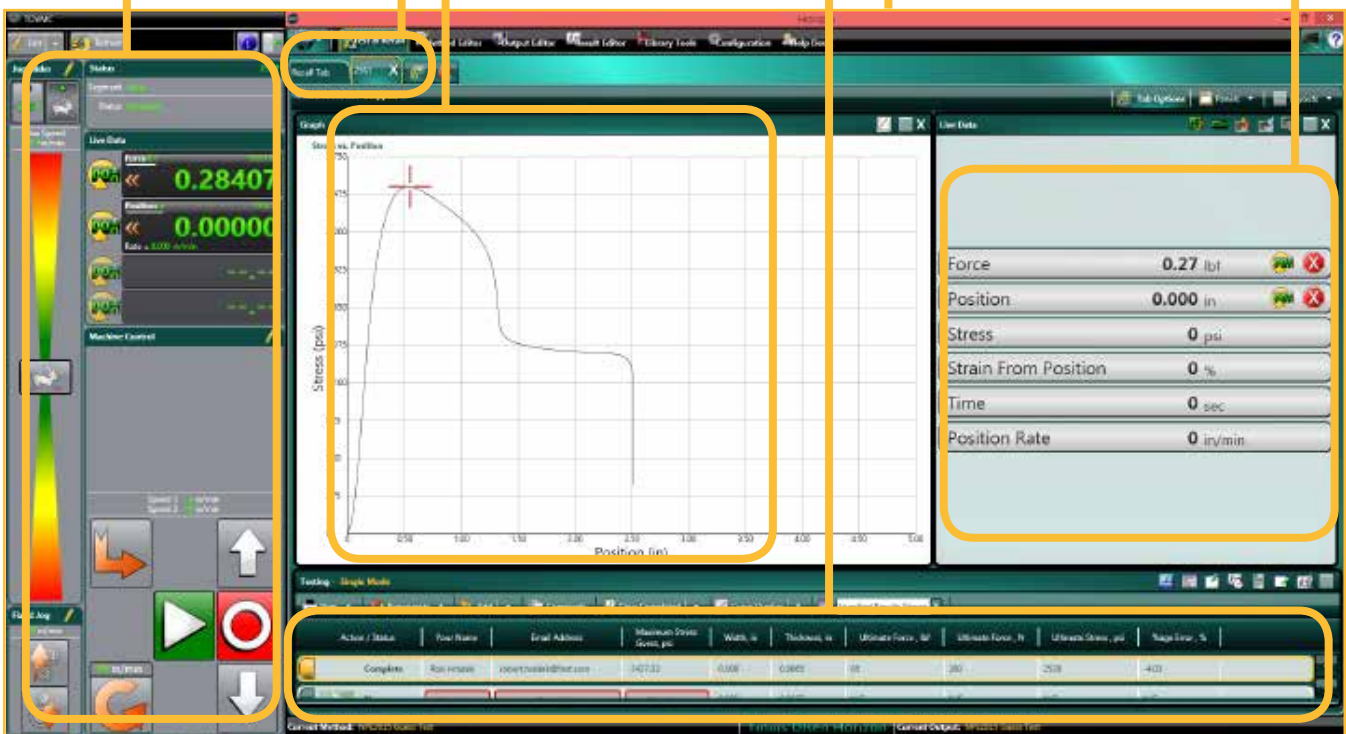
TOVAC

Status

Live Data

Force

0.28407

Position

0.00000

Machine Control

Speed 1 in/min
Speed 2 in/min

Field Jog

in/min

Horizon

Method Editor

Output Editor

Result Editor

Library Tools

Configuration

Help Desk

Recall Tab

Tab Options

Graph

Stress vs. Position

Stress (psi)

Position (in)

0.50

1.00

1.50

2.00

2.50

3.00

3.50

4.00

4.50

5.00

Live Data

Force 0.27 lbf

Position 0.000 in

Stress 0 psi

Strain From Position 0 %

Time 0 sec

Position Rate 0 in/min

Testing - Single Mode

| Action / Status | Your Name | Email Address | Maximum Stress Given, psi | Width, in | Thickness, in | Ultimate Force, lbf | Ultimate Force, N | Ultimate Stress, psi | Stage Error, % |
|---|---|---|---|---|---|---|---|---|---|
| Complete | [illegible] | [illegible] | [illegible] | 0.500 | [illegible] | 68 | 280 | 258 | -403 |

Current Method:

Current Output: